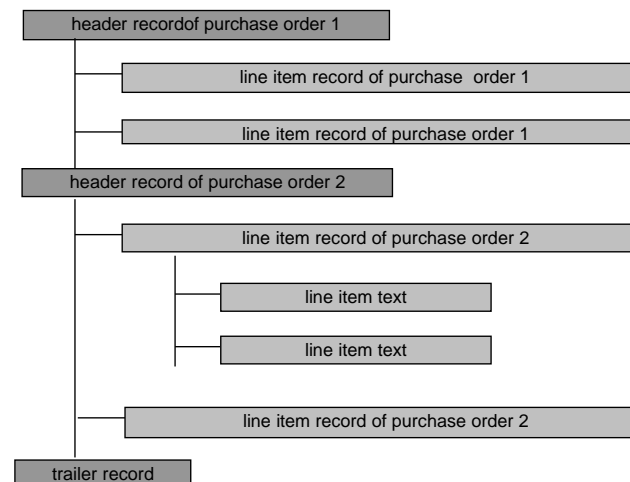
header recordof purchase order 1

line item record of purchase order 1

line item record of purchase order 1

header record of purchase order 2

line item record of purchase order 2

line item text

line item text

line item record of purchase order 2

trailer record